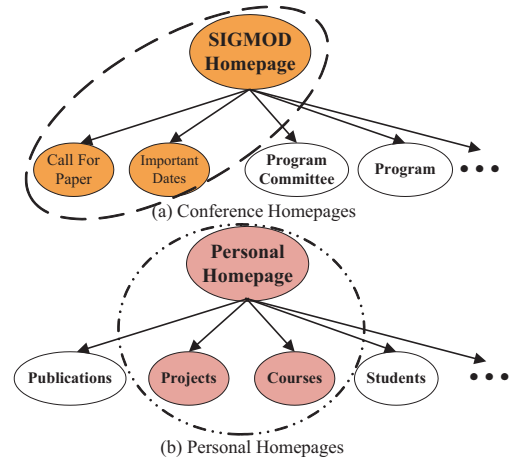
SIGMOD Homepage

Call For Paper

Important Dates

Program Committee

Program

• • •

(a) Conference Homepages

Personal Homepage

Publications

Projects

Courses

Students

• • •

(b) Personal Homepages